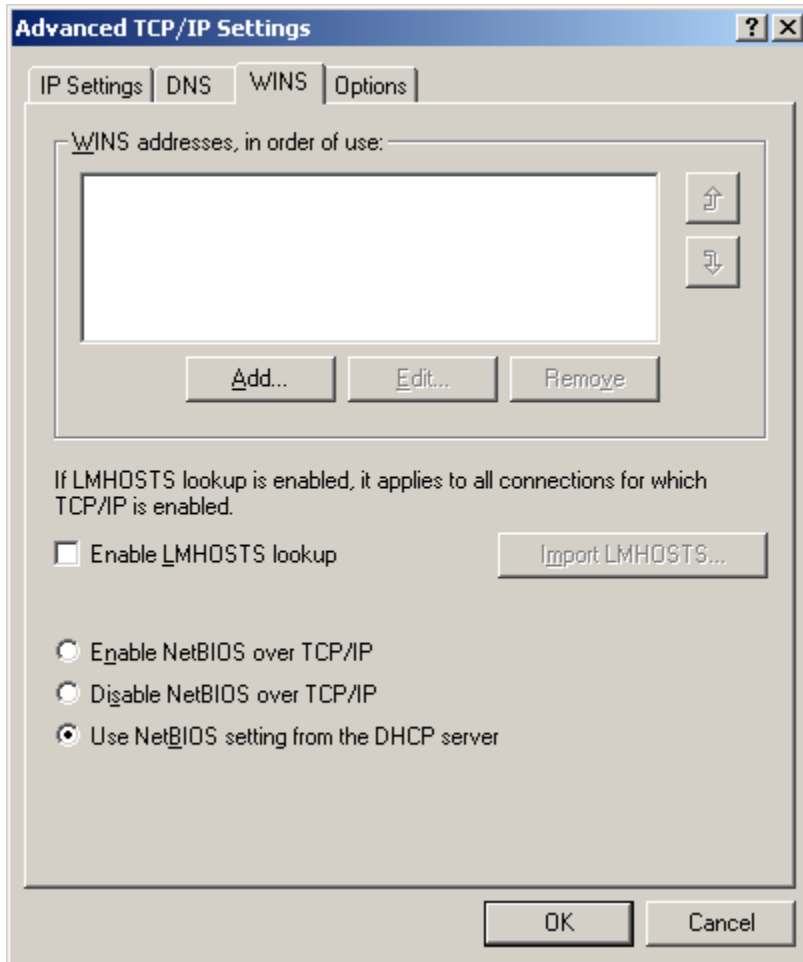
Advanced TCP/IP Settings

?

X

IP Settings

DNS

WINS

Options

WINS addresses, in order of use:

Add...

Edit...

Remove

If LMHOSTS lookup is enabled, it applies to all connections for which TCP/IP is enabled.

Enable LMHOSTS lookup

Import LMHOSTS...

Enable NetBIOS over TCP/IP

Disable NetBIOS over TCP/IP

Use NetBIOS setting from the DHCP server

OK

Cancel